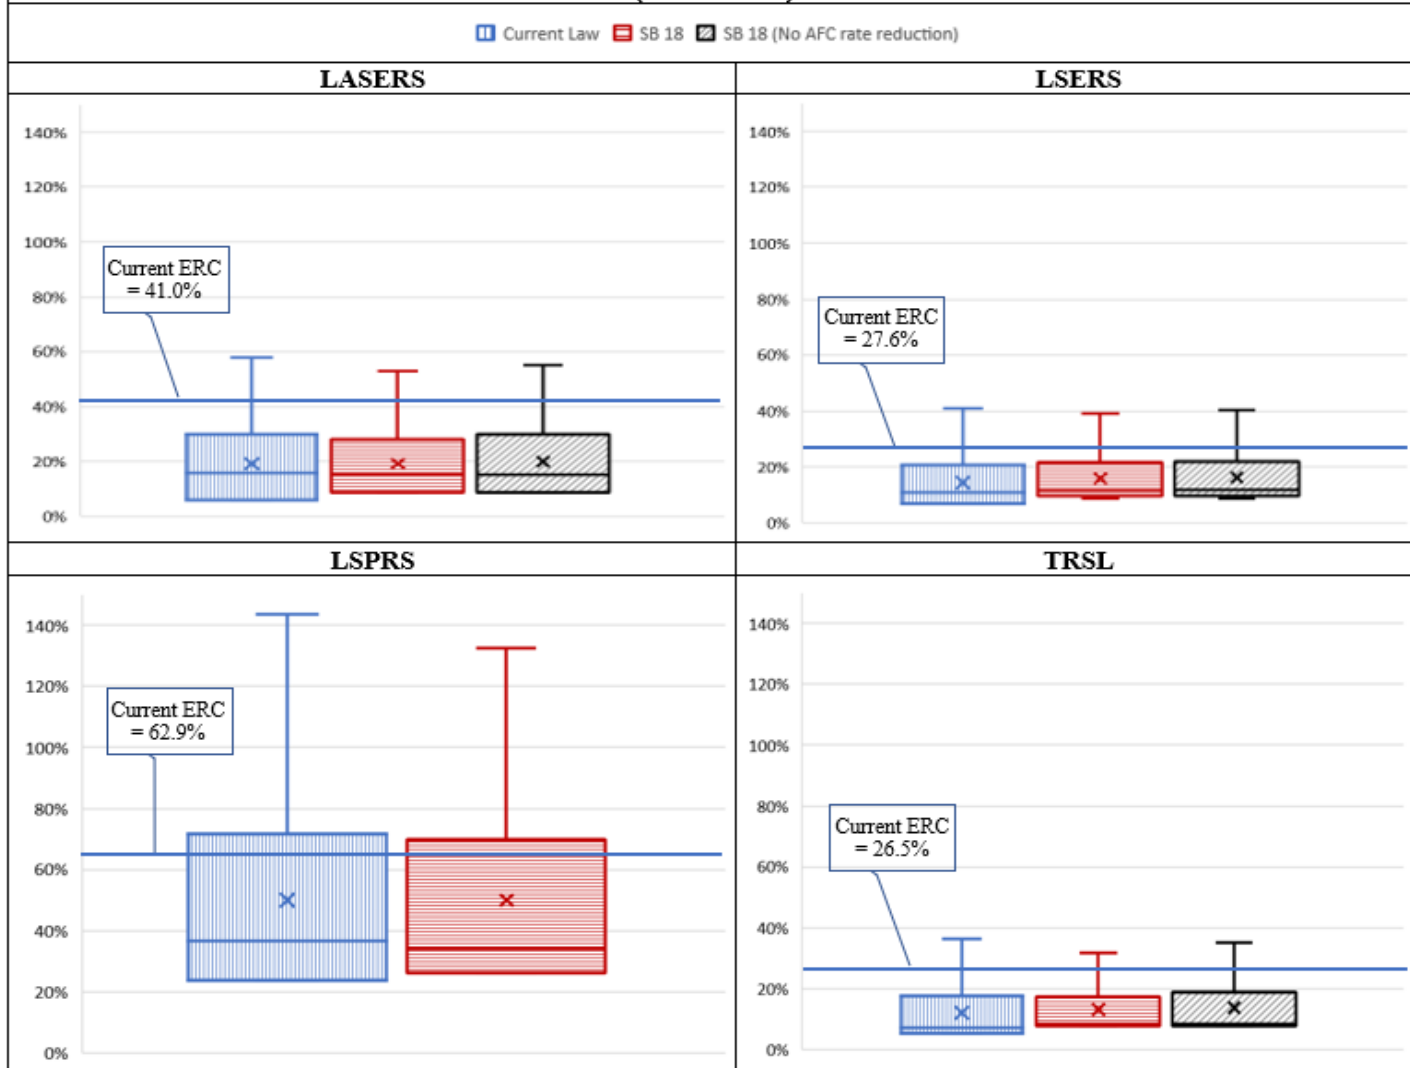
Current Law SB 18 SB 18 (No AFC rate reduction)

| LASERS | LSERS |
|---|---|
| 140% 120% 100% 80% 60% 40% 20% 0% Current ERC = 41.0% | 140% 120% 100% 80% 60% 40% 20% 0% Current ERC = 27.6% |

| LSPRS | TRSL |
|---|---|
| 140% 120% 100% 80% 60% 40% 20% 0% Current ERC = 62.9% | 140% 120% 100% 80% 60% 40% 20% 0% Current ERC = 26.5% |